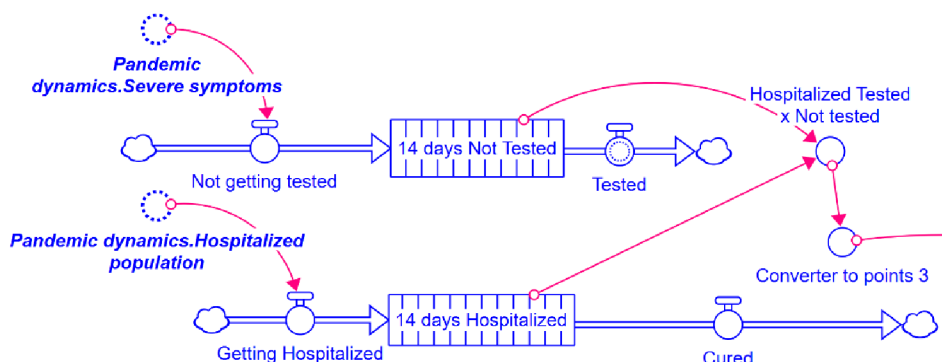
Pandemic dynamics.Severe symptoms

Hospitalized Tested x Not tested

14 days Not Tested

Not getting tested

Tested

Pandemic dynamics.Hospitalized population

Converter to points 3

14 days Hospitalized

Getting Hospitalized

Cured